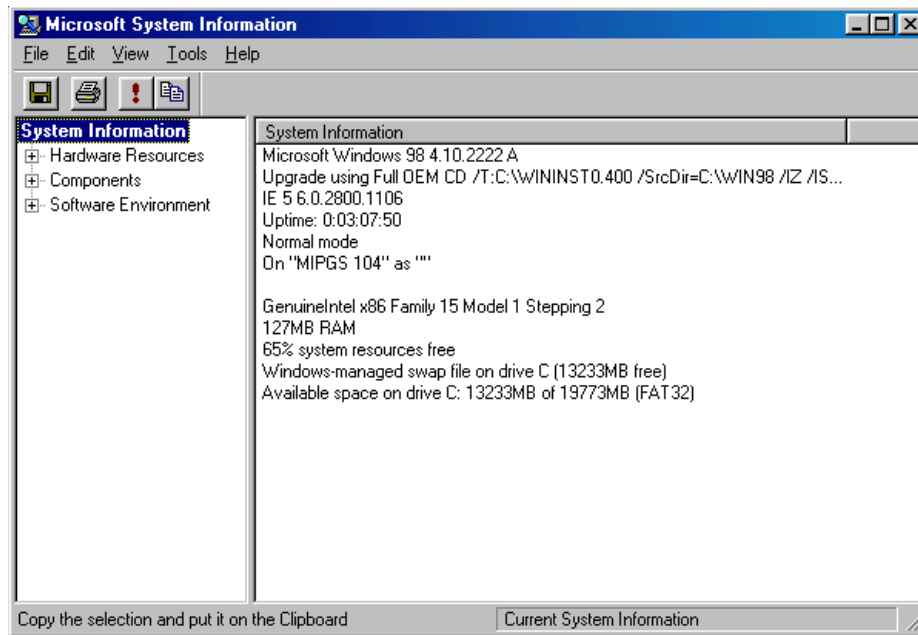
Microsoft System Information

File Edit View Tools Help

System Information
Hardware Resources
Components
Software Environment

System Information

Microsoft Windows 98 4.10.2222 A
Upgrade using Full OEM CD /T:C:\WININST0.400 /SrcDir=C:\WIN98 /IZ /IS...
IE 5 6.0.2800.1106
Uptime: 0:03:07:50
Normal mode
On "MIPGS 104" as ""

GenuineIntel x86 Family 15 Model 1 Stepping 2
127MB RAM
65% system resources free
Windows-managed swap file on drive C (13233MB free)
Available space on drive C: 13233MB of 19773MB (FAT32)

Copy the selection and put it on the Clipboard
Current System Information